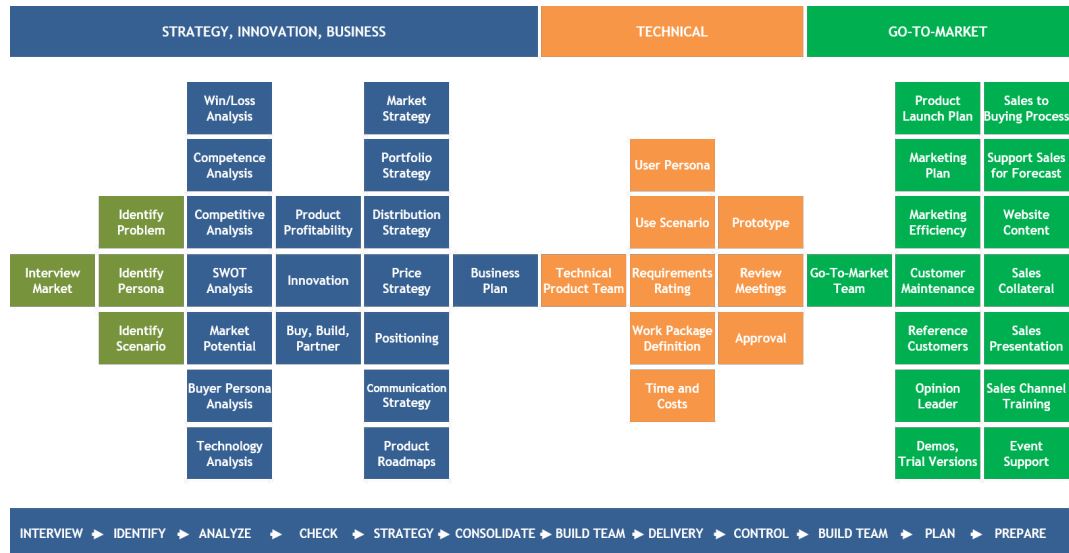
STRATEGY, INNOVATION, BUSINESS

TECHNICAL

GO-TO-MARKET

Interview Market

Identify Problem

Identify Persona

Identify Scenario

Win/Loss Analysis

Competence Analysis

Competitive Analysis

SWOT Analysis

Market Potential

Buyer Persona Analysis

Technology Analysis

Product Profitability

Innovation

Buy, Build, Partner

Market Strategy

Portfolio Strategy

Distribution Strategy

Price Strategy

Positioning

Communication Strategy

Product Roadmaps

Business Plan

Technical Product Team

User Persona

Use Scenario

Requirements Rating

Work Package Definition

Time and Costs

Prototype

Review Meetings

Approval

Go-To-Market Team

Product Launch Plan

Marketing Plan

Marketing Efficiency

Customer Maintenance

Reference Customers

Opinion Leader

Demos, Trial Versions

Sales to Buying Process

Support Sales for Forecast

Website Content

Sales Collateral

Sales Presentation

Sales Channel Training

Event Support

INTERVIEW ➜ IDENTIFY ➜ ANALYZE ➜ CHECK ➜ STRATEGY ➜ CONSOLIDATE ➜ BUILD TEAM ➜ DELIVERY ➜ CONTROL ➜ BUILD TEAM ➜ PLAN ➜ PREPARE